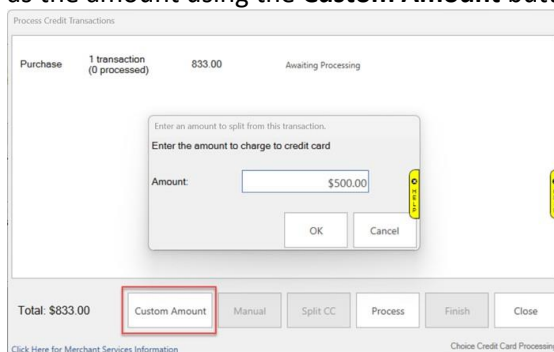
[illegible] the amount using the Custom Amount butt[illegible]

Process Credit Transactions

Purchase 1 transaction (0 processed) 833.00 Awaiting Processing

Enter an amount to split from this transaction.

Enter the amount to charge to credit card

Amount: $500.00

HELP

OK Cancel

Total: $833.00

Custom Amount Manual Split CC Process Finish Close

Click Here for Merchant Services Information

Choice Credit Card Processin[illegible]